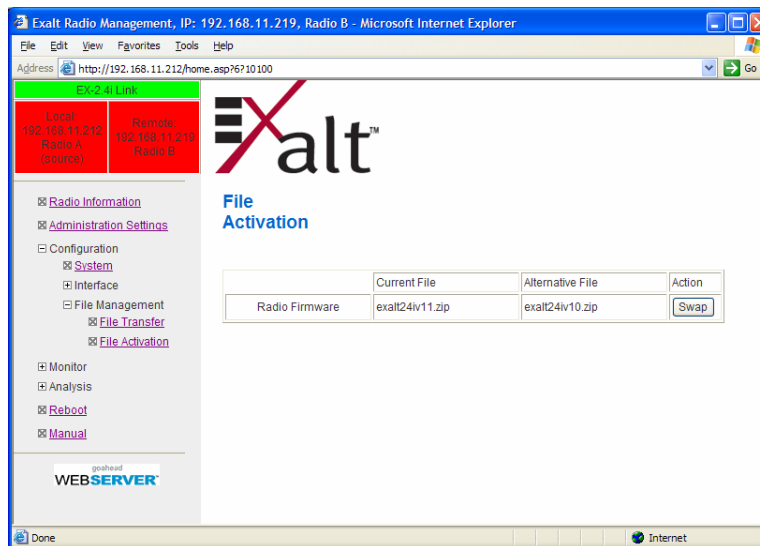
Exalt Radio Management, IP: 192.168.11.219, Radio B - Microsoft Internet Explorer

File Edit View Favorites Tools Help

Address http://192.168.11.212/home.asp?6?10100 Go

EX-2.4i Link

Local: 192.168.11.212 Radio A (source)

Remote: 192.168.11.219 Radio B

⊠ Radio Information
⊠ Administration Settings
⊟ Configuration
⊠ System
⊞ Interface
⊟ File Management
⊠ File Transfer
⊠ File Activation
⊞ Monitor
⊞ Analysis
⊠ Reboot
⊠ Manual

goahead WEBSERVER

Exalt™

File Activation

| | Current File | Alternative File | Action |
|---|---|---|---|
| Radio Firmware | exalt24iv11.zip | exalt24iv10.zip | Swap |

Done

Internet